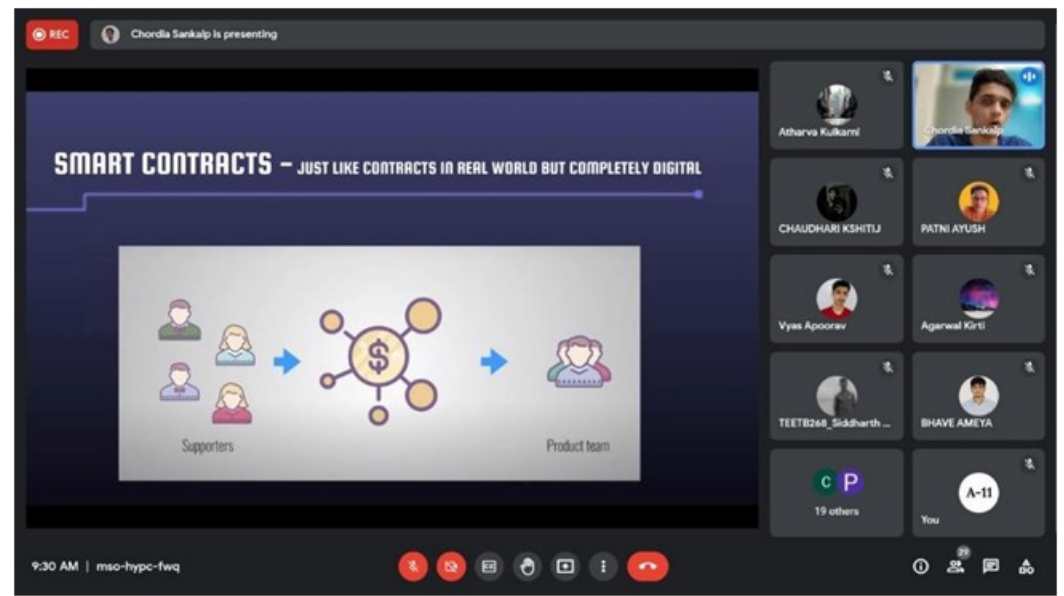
REC

Chordia Sankalp is presenting

SMART CONTRACTS – JUST LIKE CONTRACTS IN REAL WORLD BUT COMPLETELY DIGITAL

$

Supporters

Product team

Atharva Kulkarni

Chordia Sankalp

CHAUDHARI KSHITIJ

PATNI AYUSH

Vyas Apoorav

Agarwal Kirti

TEETB268_Siddharth ...

BHAVE AMEYA

C P

19 others

A-11

You

9:30 AM | mso-hypc-fwq

29